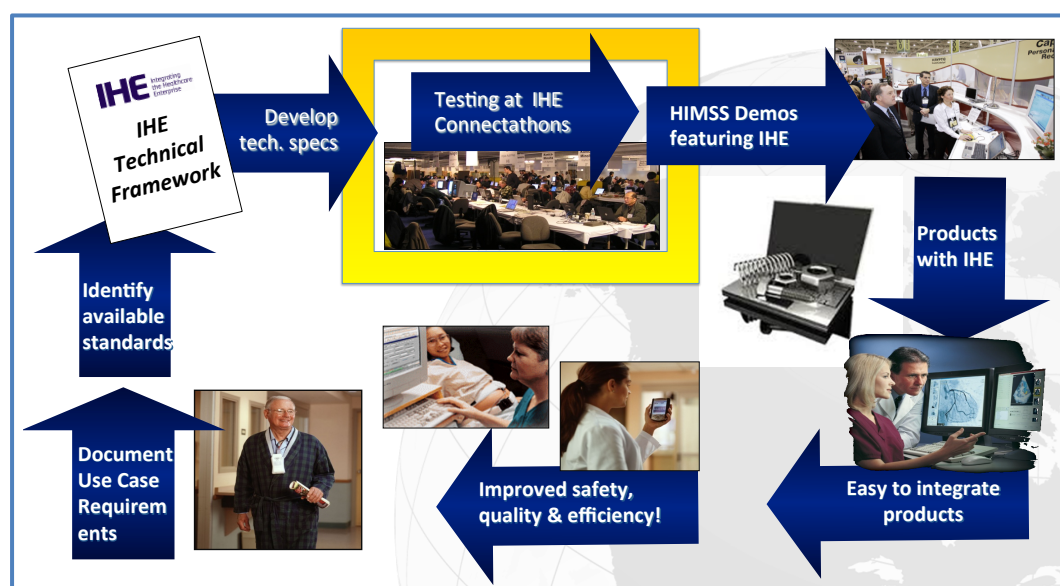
IHE Integrating the Healthcare Enterprise

IHE Technical Framework

Develop tech. specs

Testing at IHE Connectathons

HIMSS Demos featuring IHE

Products with IHE

Easy to integrate products

Improved safety, quality & efficiency!

Document Use Case Requirem ents

Identify available standards